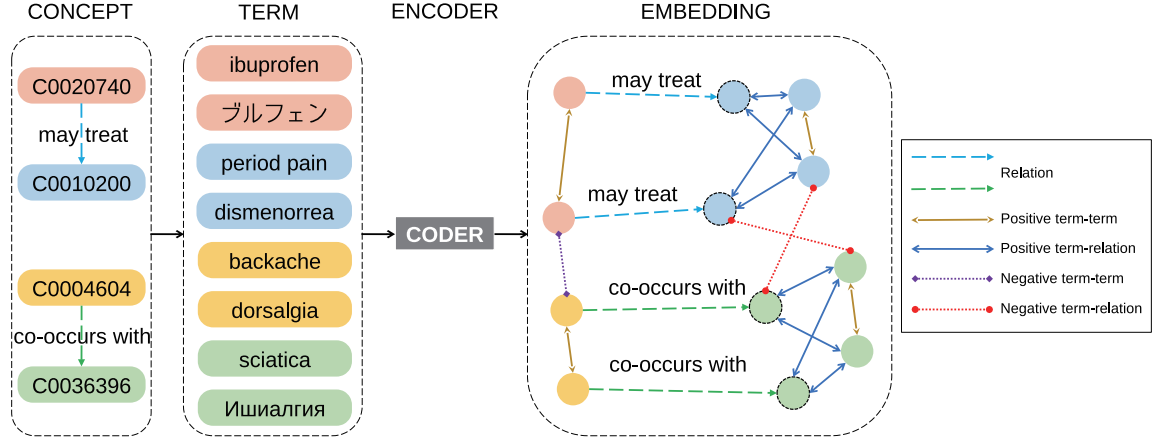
CONCEPT

C0020740
may treat
C0010200

C0004604
co-occurs with
C0036396

TERM

ibuprofen
ブルフェン
period pain
dismenorrea
backache
dorsalgia
sciatica
Ишиалгия

ENCODER

CODER

EMBEDDING

may treat
may treat
co-occurs with
co-occurs with

Relation
Positive term-term
Positive term-relation
Negative term-term
Negative term-relation